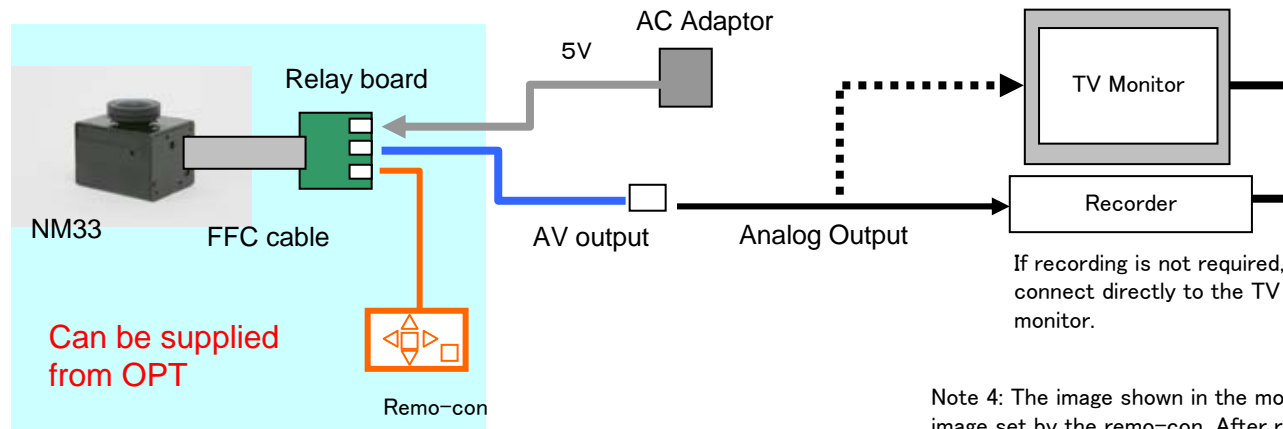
AC Adaptor

5V

Relay board

TV Monitor

Recorder

NM33

FFC cable

AV output

Analog Output

If recording is not required, connect directly to the TV monitor.

Can be supplied from OPT

Remo-con

Note 4: The image shown in the mo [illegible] image set by the remo-con. After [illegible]